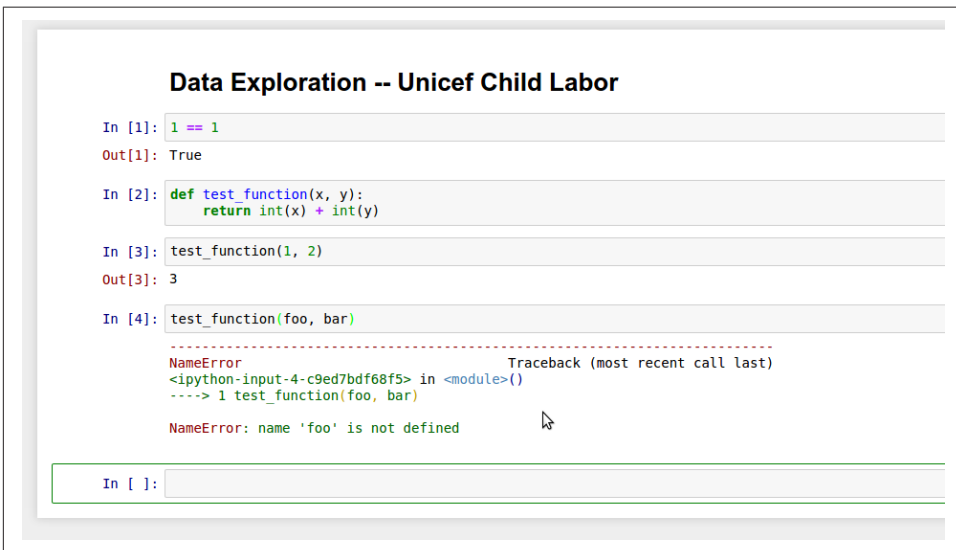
Data Exploration -- Unicef Child Labor

In [1]: 1 == 1

Out[1]: True

In [2]: def test_function(x, y):
    return int(x) + int(y)

In [3]: test_function(1, 2)

Out[3]: 3

In [4]: test_function(foo, bar)

---------------------------------------------------------------------------
NameError                                 Traceback (most recent call last)
<ipython-input-4-c9ed7bdf68f5> in <module>()
----> 1 test_function(foo, bar)

NameError: name 'foo' is not defined

In [ ]: